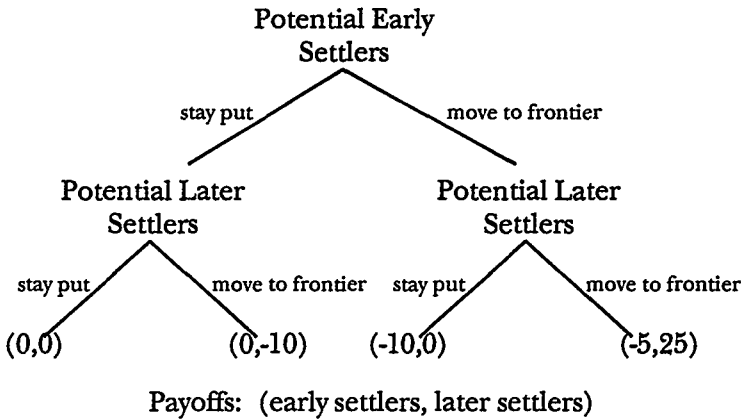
Potential Early Settlers

stay put

move to frontier

Potential Later Settlers

Potential Later Settlers

stay put

move to frontier

stay put

move to frontier

(0,0)

(0,-10)

(-10,0)

(-5,25)

Payoffs: (early settlers, later settlers)